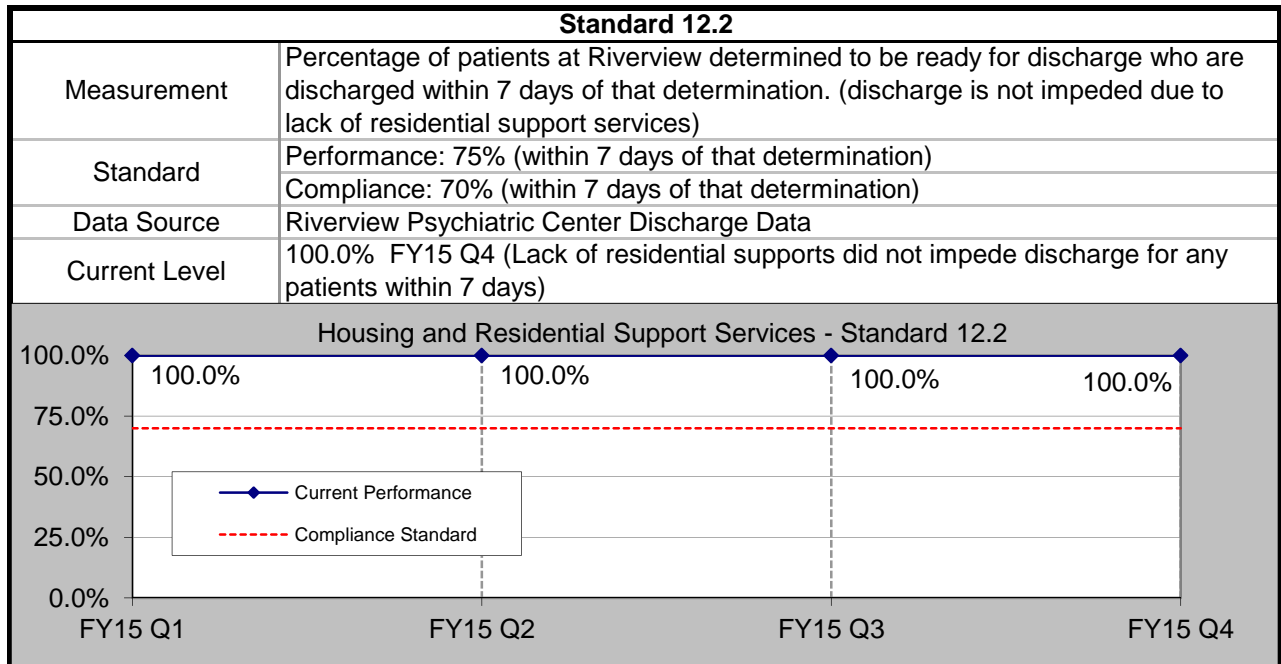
| Standard 12.2 | |
|---|---|
| Measurement | Percentage of patients at Riverview determined to be ready for discharge who are discharged within 7 days of that determination. (discharge is not impeded due to lack of residential support services) |
| Standard | Performance: 75% (within 7 days of that determination) |
| | Compliance: 70% (within 7 days of that determination) |
| Data Source | Riverview Psychiatric Center Discharge Data |
| Current Level | 100.0% FY15 Q4 (Lack of residential supports did not impede discharge for any patients within 7 days) |

Housing and Residential Support Services - Standard 12.2

100.0%
75.0%
50.0%
25.0%
0.0%

100.0%
100.0%
100.0%
100.0%

Current Performance
Compliance Standard

FY15 Q1
FY15 Q2
FY15 Q3
FY15 Q4